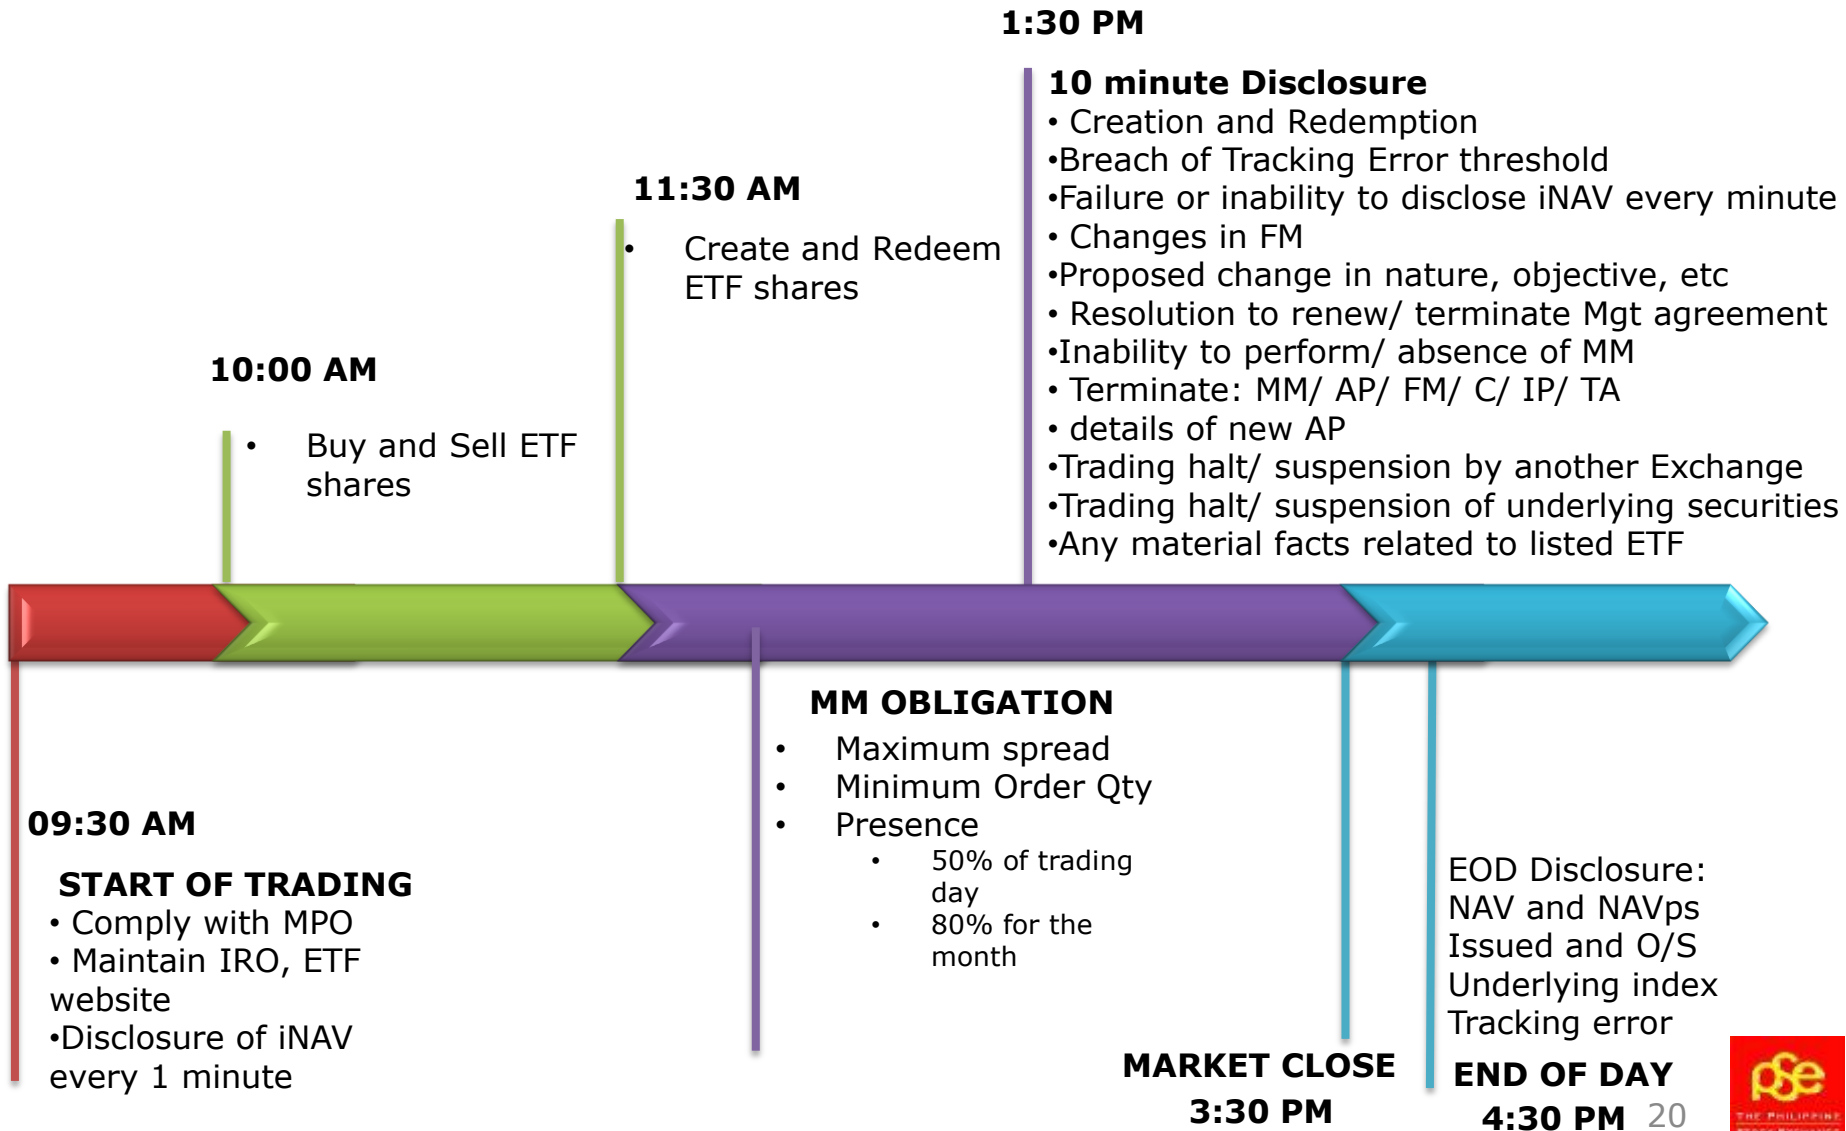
1:30 PM

10 minute Disclosure
• Creation and Redemption
•Breach of Tracking Error threshold
•Failure or inability to disclose iNAV every minute
• Changes in FM
•Proposed change in nature, objective, etc
• Resolution to renew/ terminate Mgt agreement
•Inability to perform/ absence of MM
• Terminate: MM/ AP/ FM/ C/ IP/ TA
• details of new AP
•Trading halt/ suspension by another Exchange
•Trading halt/ suspension of underlying securities
•Any material facts related to listed ETF

11:30 AM

• Create and Redeem ETF shares

10:00 AM

• Buy and Sell ETF shares

MM OBLIGATION
• Maximum spread
• Minimum Order Qty
• Presence
  • 50% of trading day
  • 80% for the month

09:30 AM

START OF TRADING
• Comply with MPO
• Maintain IRO, ETF website
•Disclosure of iNAV every 1 minute

EOD Disclosure:
NAV and NAVps
Issued and O/S
Underlying index
Tracking error

MARKET CLOSE
3:30 PM

END OF DAY
4:30 PM

20

pse
THE PHILIPPINE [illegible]